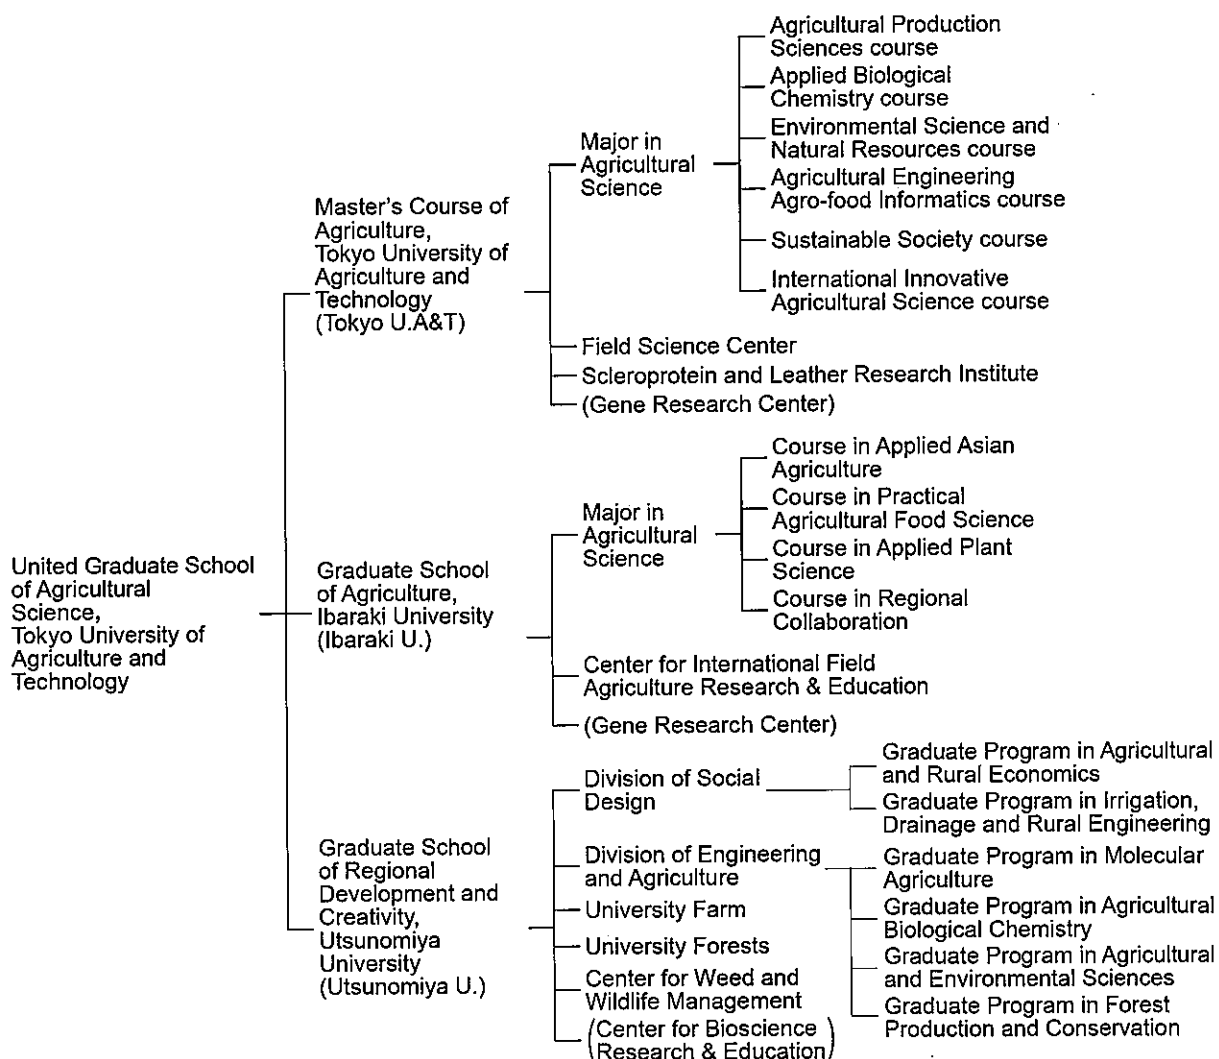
United Graduate School of Agricultural Science, Tokyo University of Agriculture and Technology

Master's Course of Agriculture, Tokyo University of Agriculture and Technology (Tokyo U.A&T)

Major in Agricultural Science

Agricultural Production Sciences course

Applied Biological Chemistry course

Environmental Science and Natural Resources course

Agricultural Engineering Agro-food Informatics course

Sustainable Society course

International Innovative Agricultural Science course

Field Science Center

Scleroprotein and Leather Research Institute

(Gene Research Center)

Graduate School of Agriculture, Ibaraki University (Ibaraki U.)

Major in Agricultural Science

Course in Applied Asian Agriculture

Course in Practical Agricultural Food Science

Course in Applied Plant Science

Course in Regional Collaboration

Center for International Field Agriculture Research & Education

(Gene Research Center)

Graduate School of Regional Development and Creativity, Utsunomiya University (Utsunomiya U.)

Division of Social Design

Graduate Program in Agricultural and Rural Economics

Graduate Program in Irrigation, Drainage and Rural Engineering

Division of Engineering and Agriculture

Graduate Program in Molecular Agriculture

Graduate Program in Agricultural Biological Chemistry

Graduate Program in Agricultural and Environmental Sciences

Graduate Program in Forest Production and Conservation

University Farm

University Forests

Center for Weed and Wildlife Management

(Center for Bioscience Research & Education)